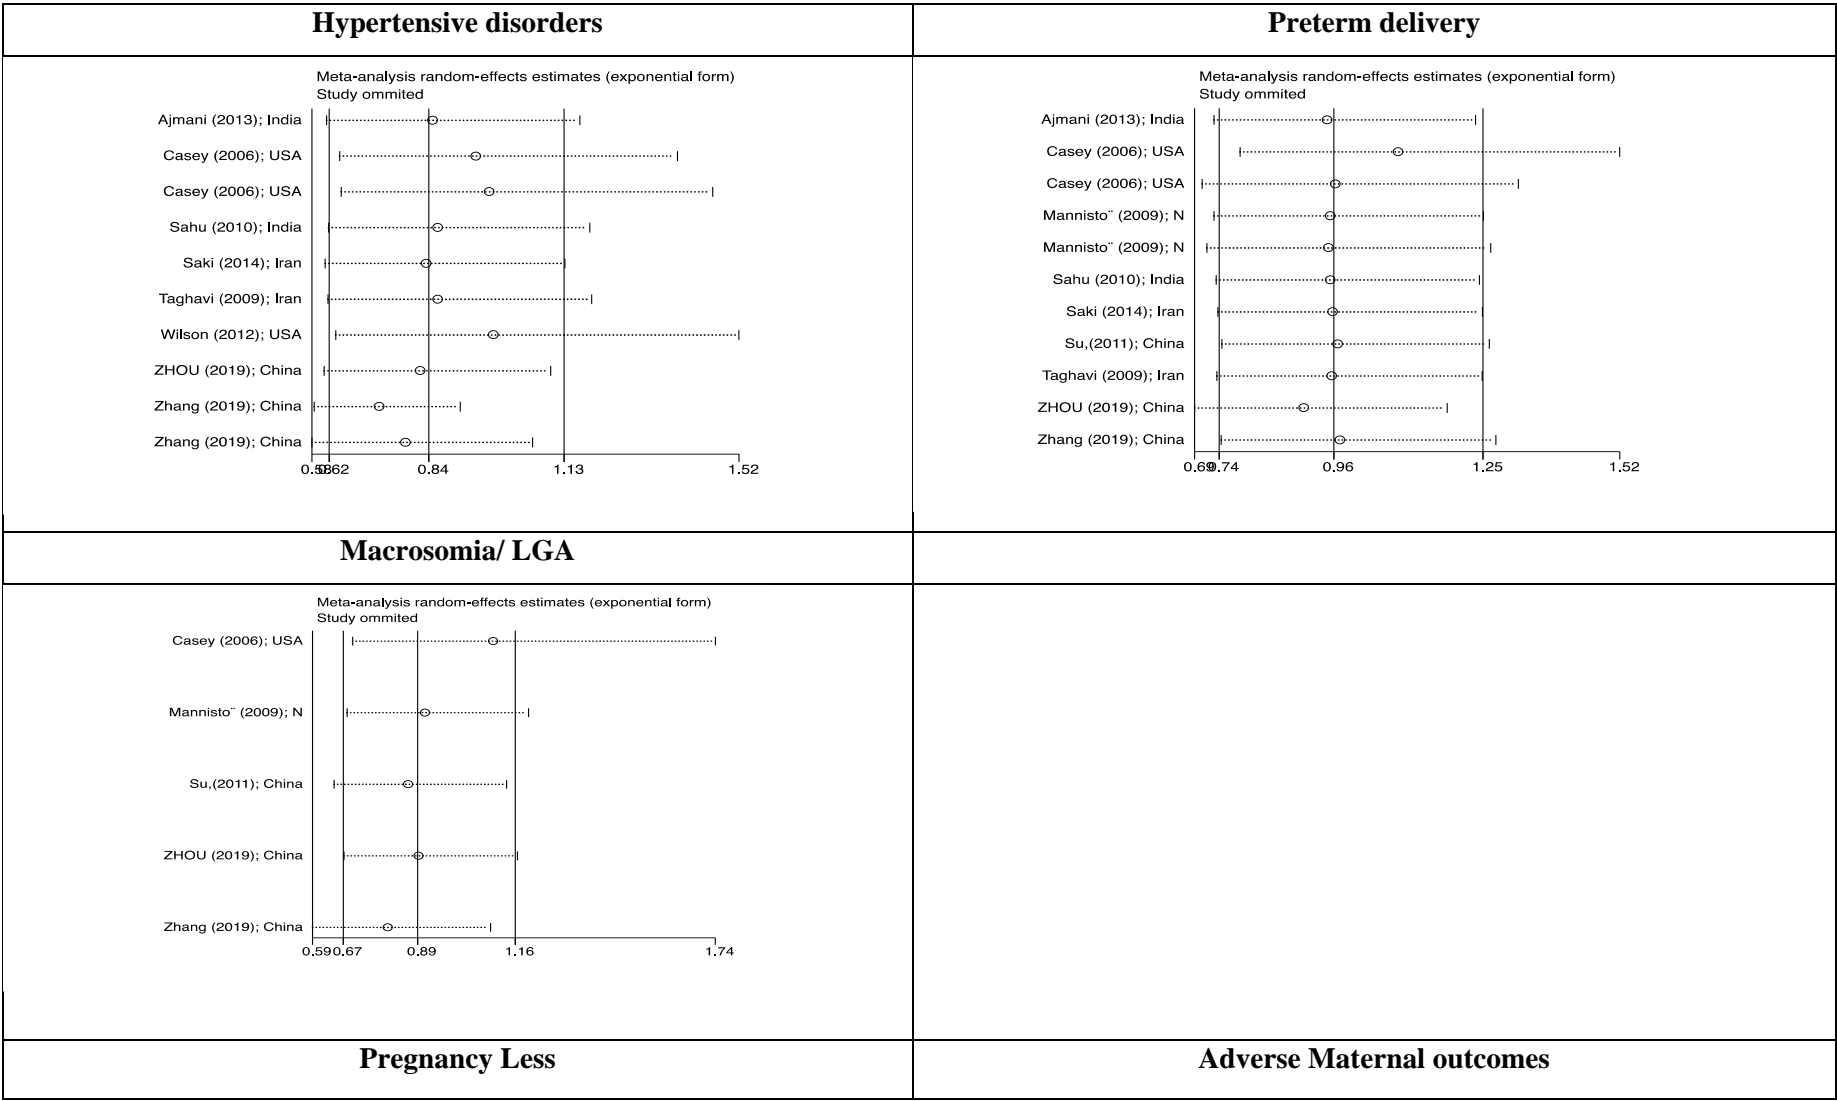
| Hypertensive disorders | Preterm delivery |
|---|---|
| Meta-analysis random-effects estimates (exponential form) Study ommited Ajmani (2013); India Casey (2006); USA Casey (2006); USA Sahu (2010); India Saki (2014); Iran Taghavi (2009); Iran Wilson (2012); USA ZHOU (2019); China Zhang (2019); China Zhang (2019); China 0.58 0.62 0.84 1.13 1.52 | Meta-analysis random-effects estimates (exponential form) Study ommited Ajmani (2013); India Casey (2006); USA Casey (2006); USA Mannisto¨ (2009); N Mannisto¨ (2009); N Sahu (2010); India Saki (2014); Iran Su,(2011); China Taghavi (2009); Iran ZHOU (2019); China Zhang (2019); China 0.69 0.74 0.96 1.25 1.52 |
| Macrosomia/ LGA | |
| Meta-analysis random-effects estimates (exponential form) Study ommited Casey (2006); USA Mannisto¨ (2009); N Su,(2011); China ZHOU (2019); China Zhang (2019); China 0.59 0.67 0.89 1.16 1.74 | |
| Pregnancy Less | Adverse Maternal outcomes |